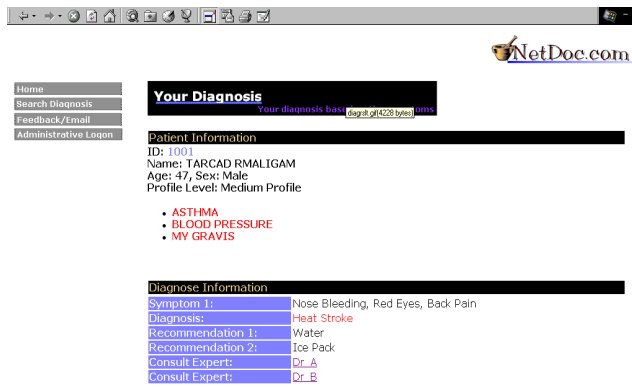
NetDoc.com

Home
Search Diagnosis
Feedback/Email
Administrative Logon

Your Diagnosis
Your diagnosis bas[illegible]oms
diagrslt.gif (4228 bytes)

Patient Information
ID: 1001
Name: TARCAD RMALIGAM
Age: 47, Sex: Male
Profile Level: Medium Profile

- ASTHMA
- BLOOD PRESSURE
- MY GRAVIS

Diagnose Information

| | |
|---|---|
| Symptom 1: | Nose Bleeding, Red Eyes, Back Pain |
| Diagnosis: | Heat Stroke |
| Recommendation 1: | Water |
| Recommendation 2: | Ice Pack |
| Consult Expert: | Dr. A |
| Consult Expert: | Dr. B |